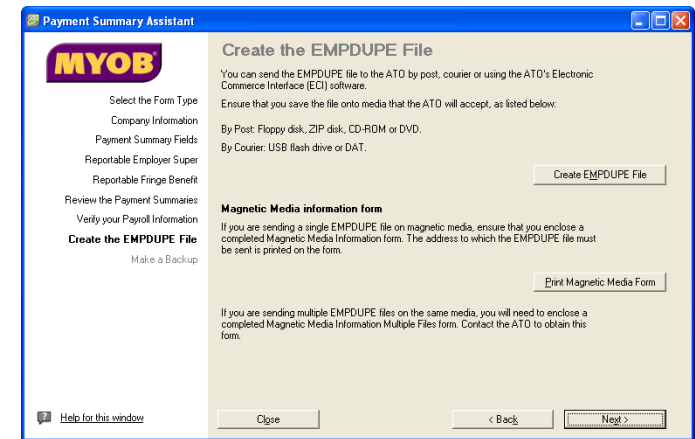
Payment Summary Assistant

MYOB

Select the Form Type
Company Information
Payment Summary Fields
Reportable Employer Super
Reportable Fringe Benefit
Review the Payment Summaries
Verify your Payroll Information
Create the EMPDUPE File
Make a Backup

Help for this window

Create the EMPDUPE File

You can send the EMPDUPE file to the ATO by post, courier or using the ATO's Electronic Commerce Interface (ECI) software.

Ensure that you save the file onto media that the ATO will accept, as listed below:

By Post: Floppy disk, ZIP disk, CD-ROM or DVD.

By Courier: USB flash drive or DAT.

Create EMPDUPE File

Magnetic Media information form

If you are sending a single EMPDUPE file on magnetic media, ensure that you enclose a completed Magnetic Media Information form. The address to which the EMPDUPE file must be sent is printed on the form.

Print Magnetic Media Form

If you are sending multiple EMPDUPE files on the same media, you will need to enclose a completed Magnetic Media Information Multiple Files form. Contact the ATO to obtain this form.

Close

< Back

Next >